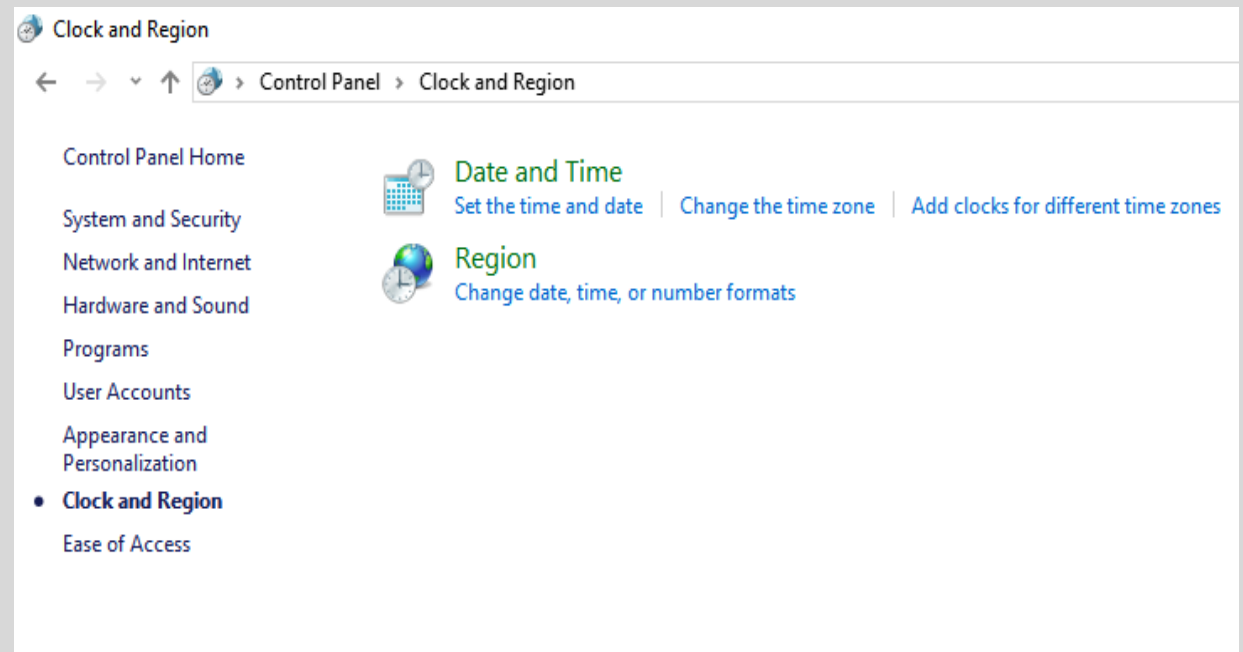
Clock and Region

Control Panel › Clock and Region

Control Panel Home

System and Security
Network and Internet
Hardware and Sound
Programs
User Accounts
Appearance and Personalization
• Clock and Region
Ease of Access

Date and Time
Set the time and date | Change the time zone | Add clocks for different time zones

Region
Change date, time, or number formats